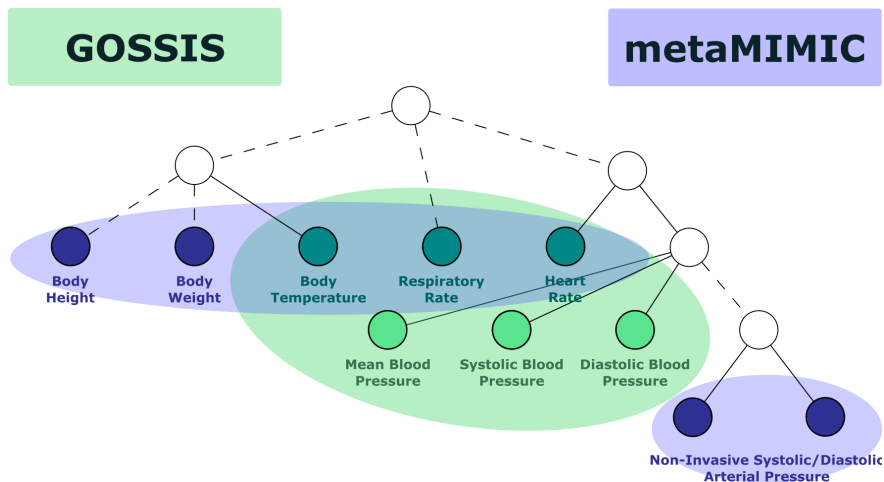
GOSSIS

metaMIMIC

Body Height

Body Weight

Body Temperature

Respiratory Rate

Heart Rate

Mean Blood Pressure

Systolic Blood Pressure

Diastolic Blood Pressure

Non-Invasive Systolic/Diastolic Arterial Pressure